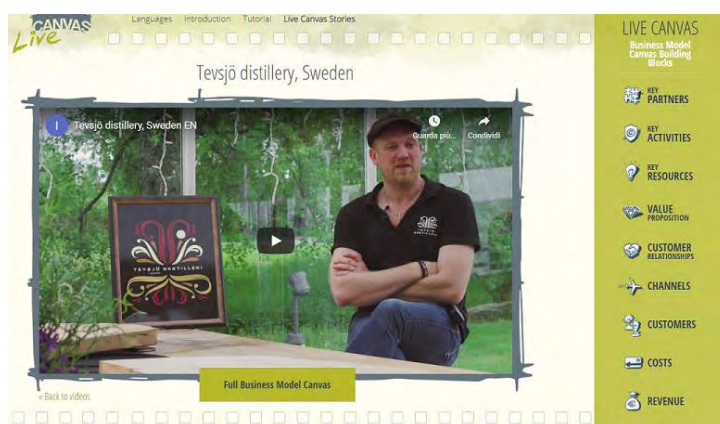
CANVAS
Live

Languages Introduction Tutorial Live Canvas Stories

Tevsjö distillery, Sweden

Tevsjö distillery, Sweden EN

Guarda più...

Condividi

TEVSJÖ DESTILLERI

Full Business Model Canvas

« Back to videos

LIVE CANVAS
Business Model Canvas Building Blocks

KEY PARTNERS

KEY ACTIVITIES

KEY RESOURCES

VALUE PROPOSITION

CUSTOMER RELATIONSHIPS

CHANNELS

CUSTOMERS

COSTS

REVENUE